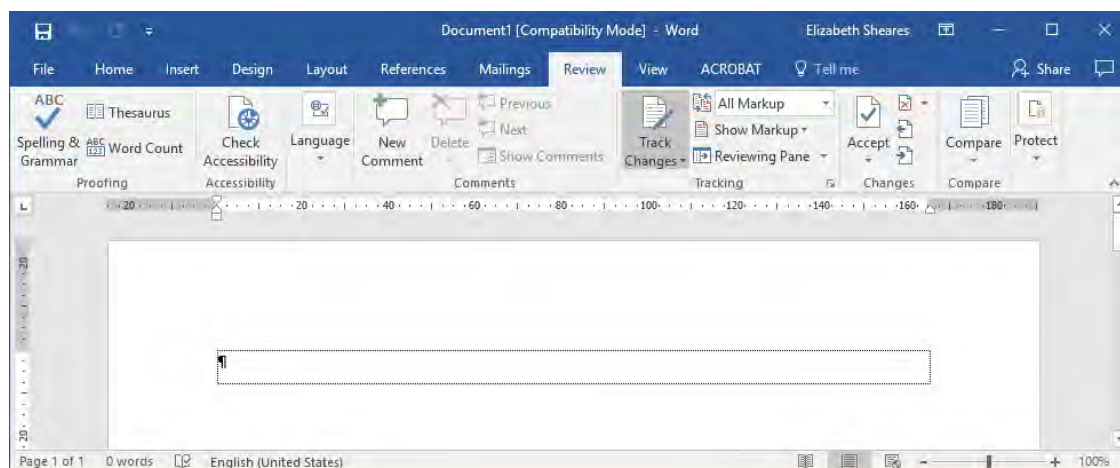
Document1 [Compatibility Mode] - Word

Elizabeth Sheares

File Home Insert Design Layout References Mailings Review View ACROBAT Tell me Share

ABC Spelling & Grammar
Thesaurus
ABC 123 Word Count
Proofing

Check Accessibility
Accessibility

Language

New Comment
Delete
Previous
Next
Show Comments
Comments

Track Changes
All Markup
Show Markup
Reviewing Pane
Tracking

Accept
Changes

Compare
Compare

Protect

20 · 20 · 40 · 60 · 80 · 100 · 120 · 140 · 160 · 180

¶

Page 1 of 1 0 words English (United States) 100%